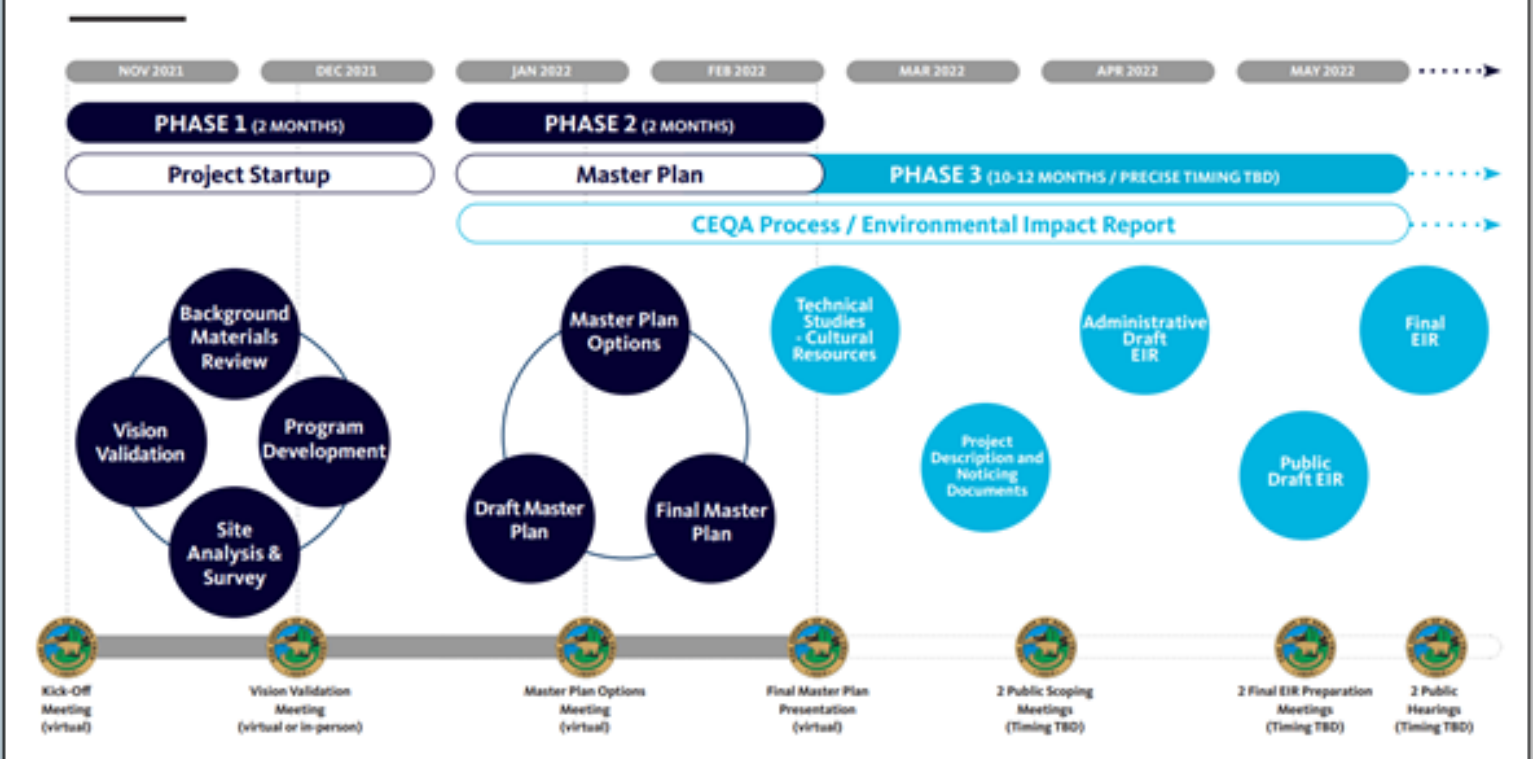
NOV 2021
DEC 2021
JAN 2022
FEB 2022
MAR 2022
APR 2022
MAY 2022

PHASE 1 (2 MONTHS)
PHASE 2 (2 MONTHS)

Project Startup
Master Plan
PHASE 3 (10-12 MONTHS / PRECISE TIMING TBD)

CEQA Process / Environmental Impact Report

Background Materials Review
Vision Validation
Program Development
Site Analysis & Survey

Master Plan Options
Draft Master Plan
Final Master Plan

Technical Studies - Cultural Resources
Project Description and Noticing Documents
Administrative Draft EIR
Public Draft EIR
Final EIR

Kick-Off Meeting (virtual)
Vision Validation Meeting (virtual or in-person)
Master Plan Options Meeting (virtual)
Final Master Plan Presentation (virtual)
2 Public Scoping Meetings (Timing TBD)
2 Final EIR Preparation Meetings (Timing TBD)
2 Public Hearings (Timing TBD)